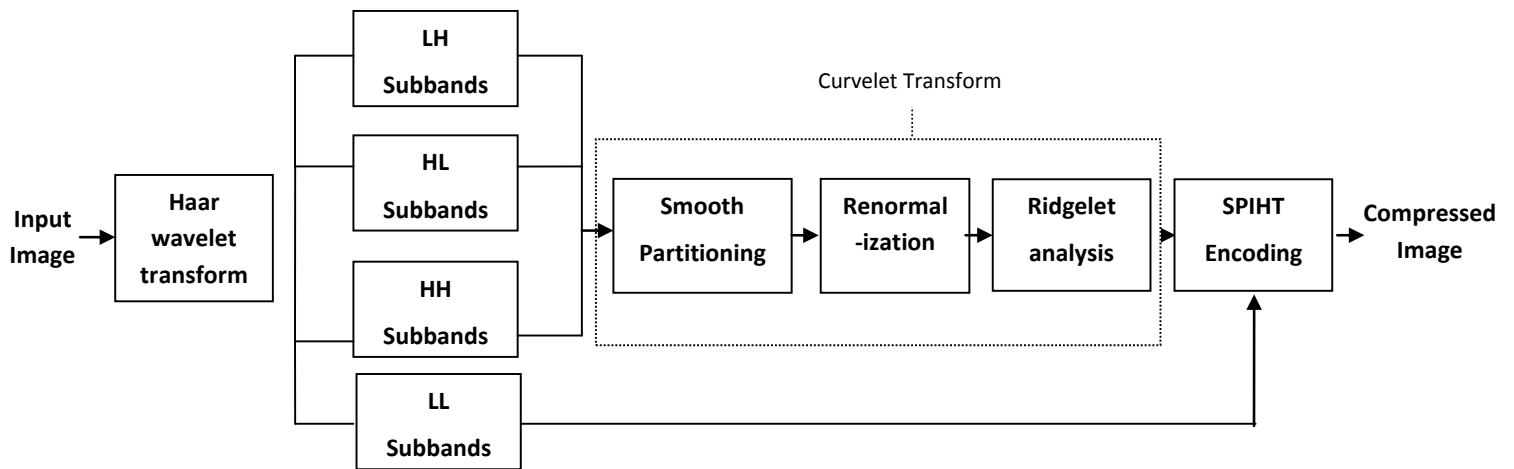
LH Subbands

Curvelet Transform

HL Subbands

Input Image

Haar wavelet transform

Smooth Partitioning

Renormal -ization

Ridgelet analysis

SPIHT Encoding

Compressed Image

HH Subbands

LL Subbands